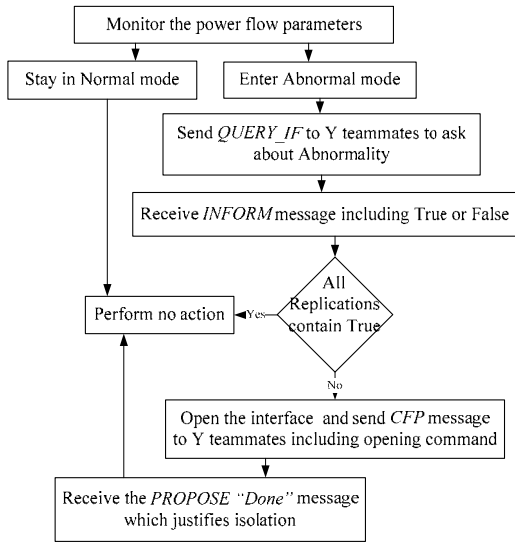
Monitor the power flow parameters

Stay in Normal mode

Enter Abnormal mode

Send QUERY_IF to Y teammates to ask about Abnormality

Receive INFORM message including True or False

All Replications contain True

Yes

Perform no action

No

Open the interface and send CFP message to Y teammates including opening command

Receive the PROPOSE "Done" message which justifies isolation